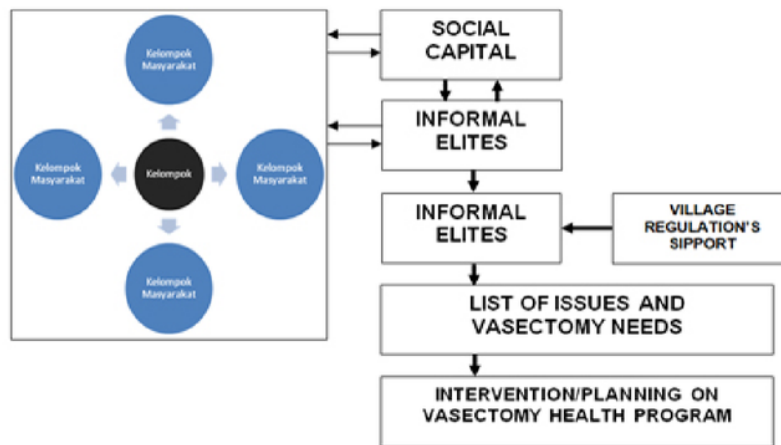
Kelompok Masyarakat

Kelompok Masyarakat

Kelompok

Kelompok Masyarakat

Kelompok Masyarakat

SOCIAL CAPITAL

INFORMAL ELITES

INFORMAL ELITES

VILLAGE REGULATION'S SIPPORT

LIST OF ISSUES AND VASECTOMY NEEDS

INTERVENTION/PLANNING ON VASECTOMY HEALTH PROGRAM